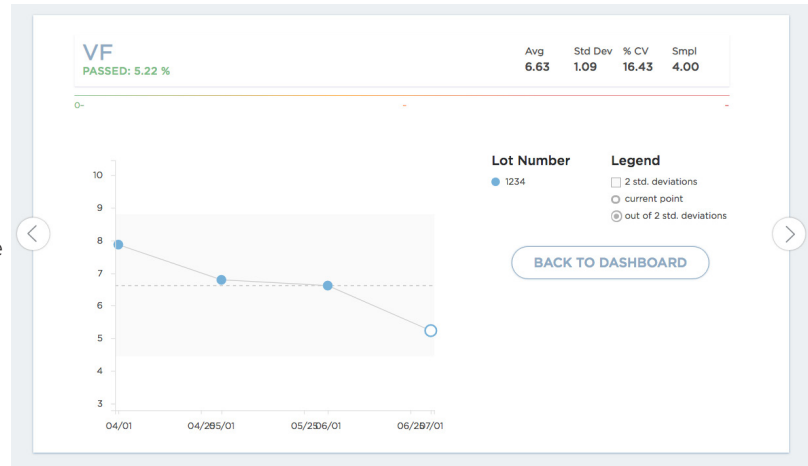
VF
PASSED: 5.22 %

| Avg | Std Dev | % CV | Smpl |
|---|---|---|---|
| 6.63 | 1.09 | 16.43 | 4.00 |

0-
-
-

10
9
8
7
6
5
4
3
04/01
04/2805/01
05/2506/01
06/2907/01

Lot Number
1234

Legend
2 std. deviations
current point
out of 2 std. deviations

BACK TO DASHBOARD